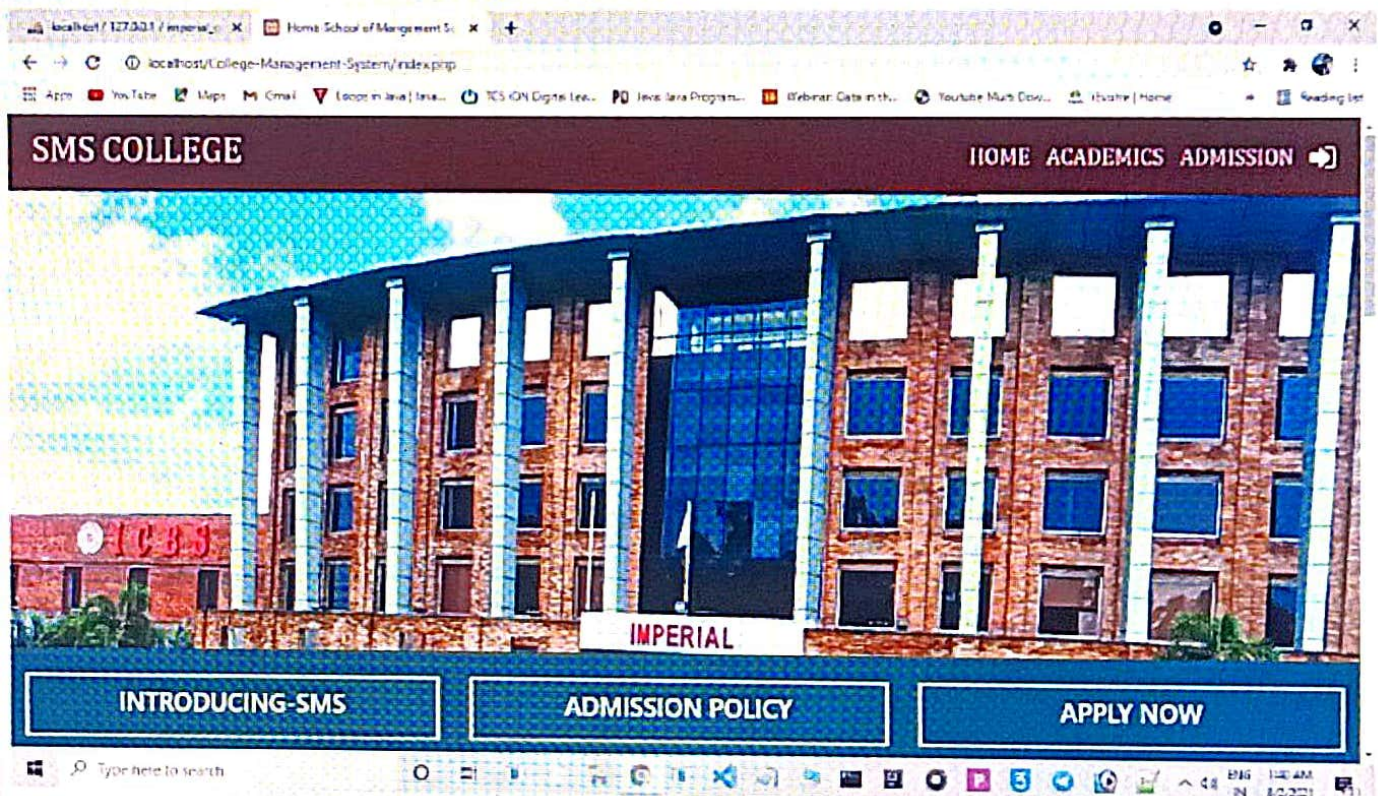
localhost / 127.0.0.1 / imperial ×
Home School of Management Sc ×
+

localhost/College-Management-System/index.php

Apps YouTube Maps Gmail Loops in Java | Java... TCS iON Digital Lea... Java Java Program... Webinar: Data in th... Youtube Multi Dow... iEvolve | Home Reading list

SMS COLLEGE

HOME ACADEMICS ADMISSION

ICBS

IMPERIAL

INTRODUCING-SMS

ADMISSION POLICY

APPLY NOW

Type here to search

ENG IN

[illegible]